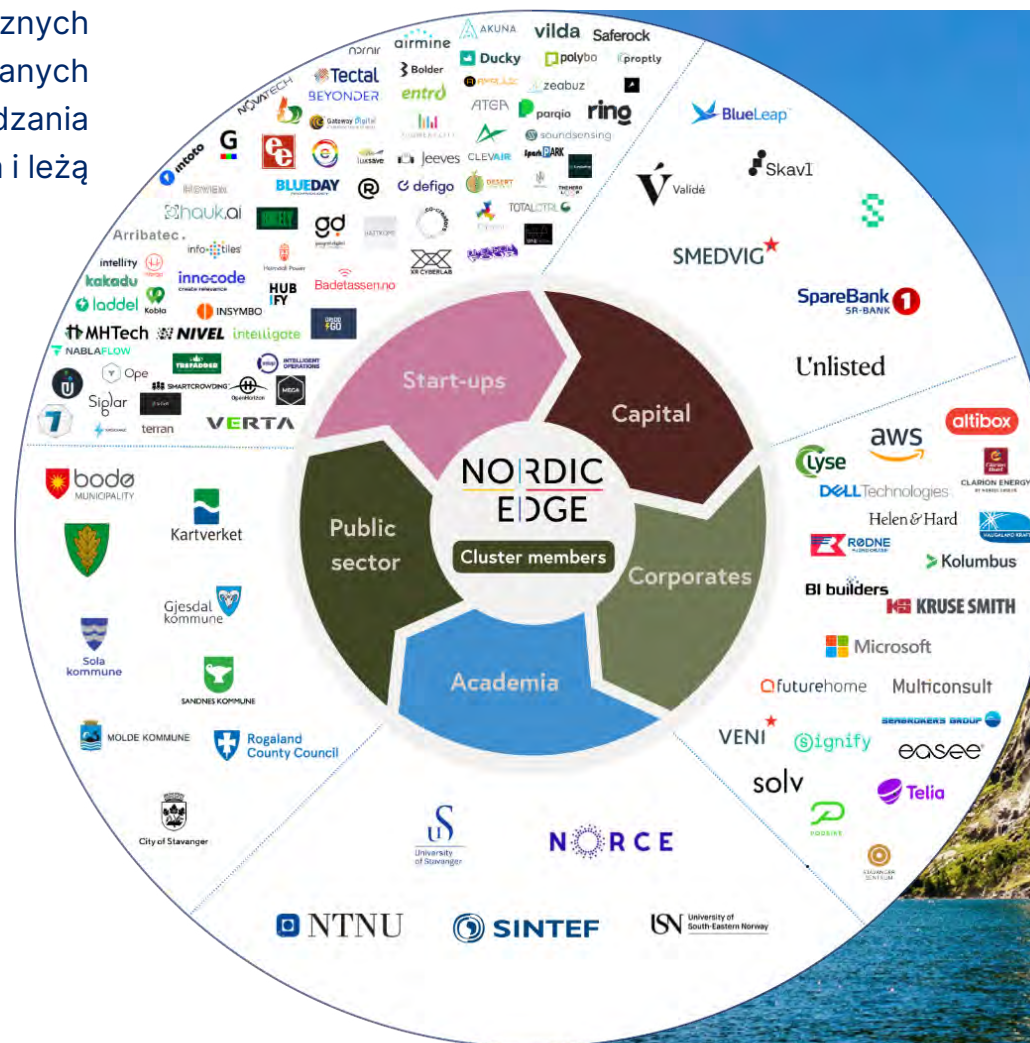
znych
anych
dzania
n i leżą

NORDIC EDGE
Cluster members
Start-ups
Capital
Corporates
Academia
Public sector

nornir
airmine
AKUNA
vilda
Saferock
NOVATECH
Tectal
BEYONDER
Bolder
entrd
Ducky
polybo
proptly
zeabuz
ATEA
parqio
ring
soundsensing
G
intoto
luxsave
Jeeves
CLEVAIR
BLUEDAY
defigo
hauk.ai
Arribatec
info-tiles
intellity
kakadu
laddel
Kobla
innocode
INSYMBO
HUB IFY
Badetassen.no
gd
XR CYBERLAB
TOTALCTRL
MHTech
NIVEL
intelligate
NABLAFLOW
Ope
SMARTCROWDING
Siglar
terran
VERTA
BlueLeap
Skavl
Validé
SMEDVIG
SpareBank 1 SR-BANK
Unlisted
altibox
aws
Lyse
DELL Technologies
CLARION ENERGY
Helen & Hard
RØDNE
Kolumbus
BI builders
KRUSE SMITH
Microsoft
futurehome
Multiconsult
SEABROKERS GROUP
VENI
signify
easee
solv
Telia
bodø MUNICIPALITY
Kartverket
Gjesdal kommune
Sola kommune
SANDNES KOMMUNE
MOLDE KOMMUNE
Rogaland County Council
City of Stavanger
University of Stavanger
NORCE
NTNU
SINTEF
USN University of South-Eastern Norway